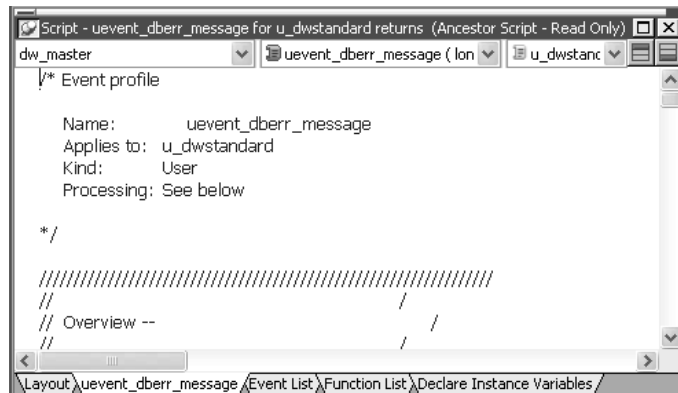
Script - uevent_dberr_message for u_dwstandard returns (Ancestor Script - Read Only)

dw_master | uevent_dberr_message ( lon | u_dwstanc

/* Event profile

Name: uevent_dberr_message
Applies to: u_dwstandard
Kind: User
Processing: See below

*/

/////////////////////////////////////////////////////////////////////
// /
// Overview -- /
// /

Layout | uevent_dberr_message | Event List | Function List | Declare Instance Variables